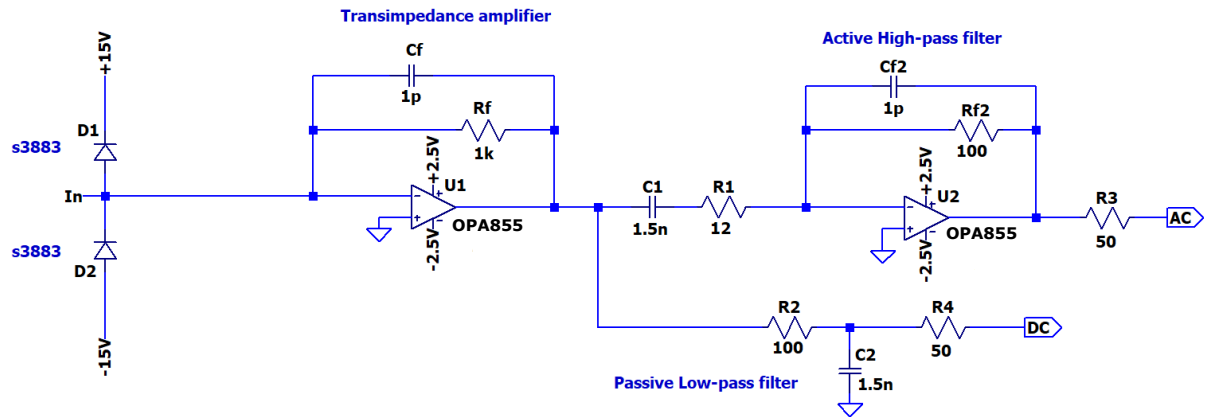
Transimpedance amplifier

Active High-pass filter

+15V

Cf

1p

Rf

1k

Cf2

1p

Rf2

100

D1

s3883

+2.5V

U1

+2.5V

U2

In

OPA855

-2.5V

C1

1.5n

R1

12

OPA855

-2.5V

R3

50

AC

s3883

D2

-15V

R2

100

R4

50

DC

C2

1.5n

Passive Low-pass filter